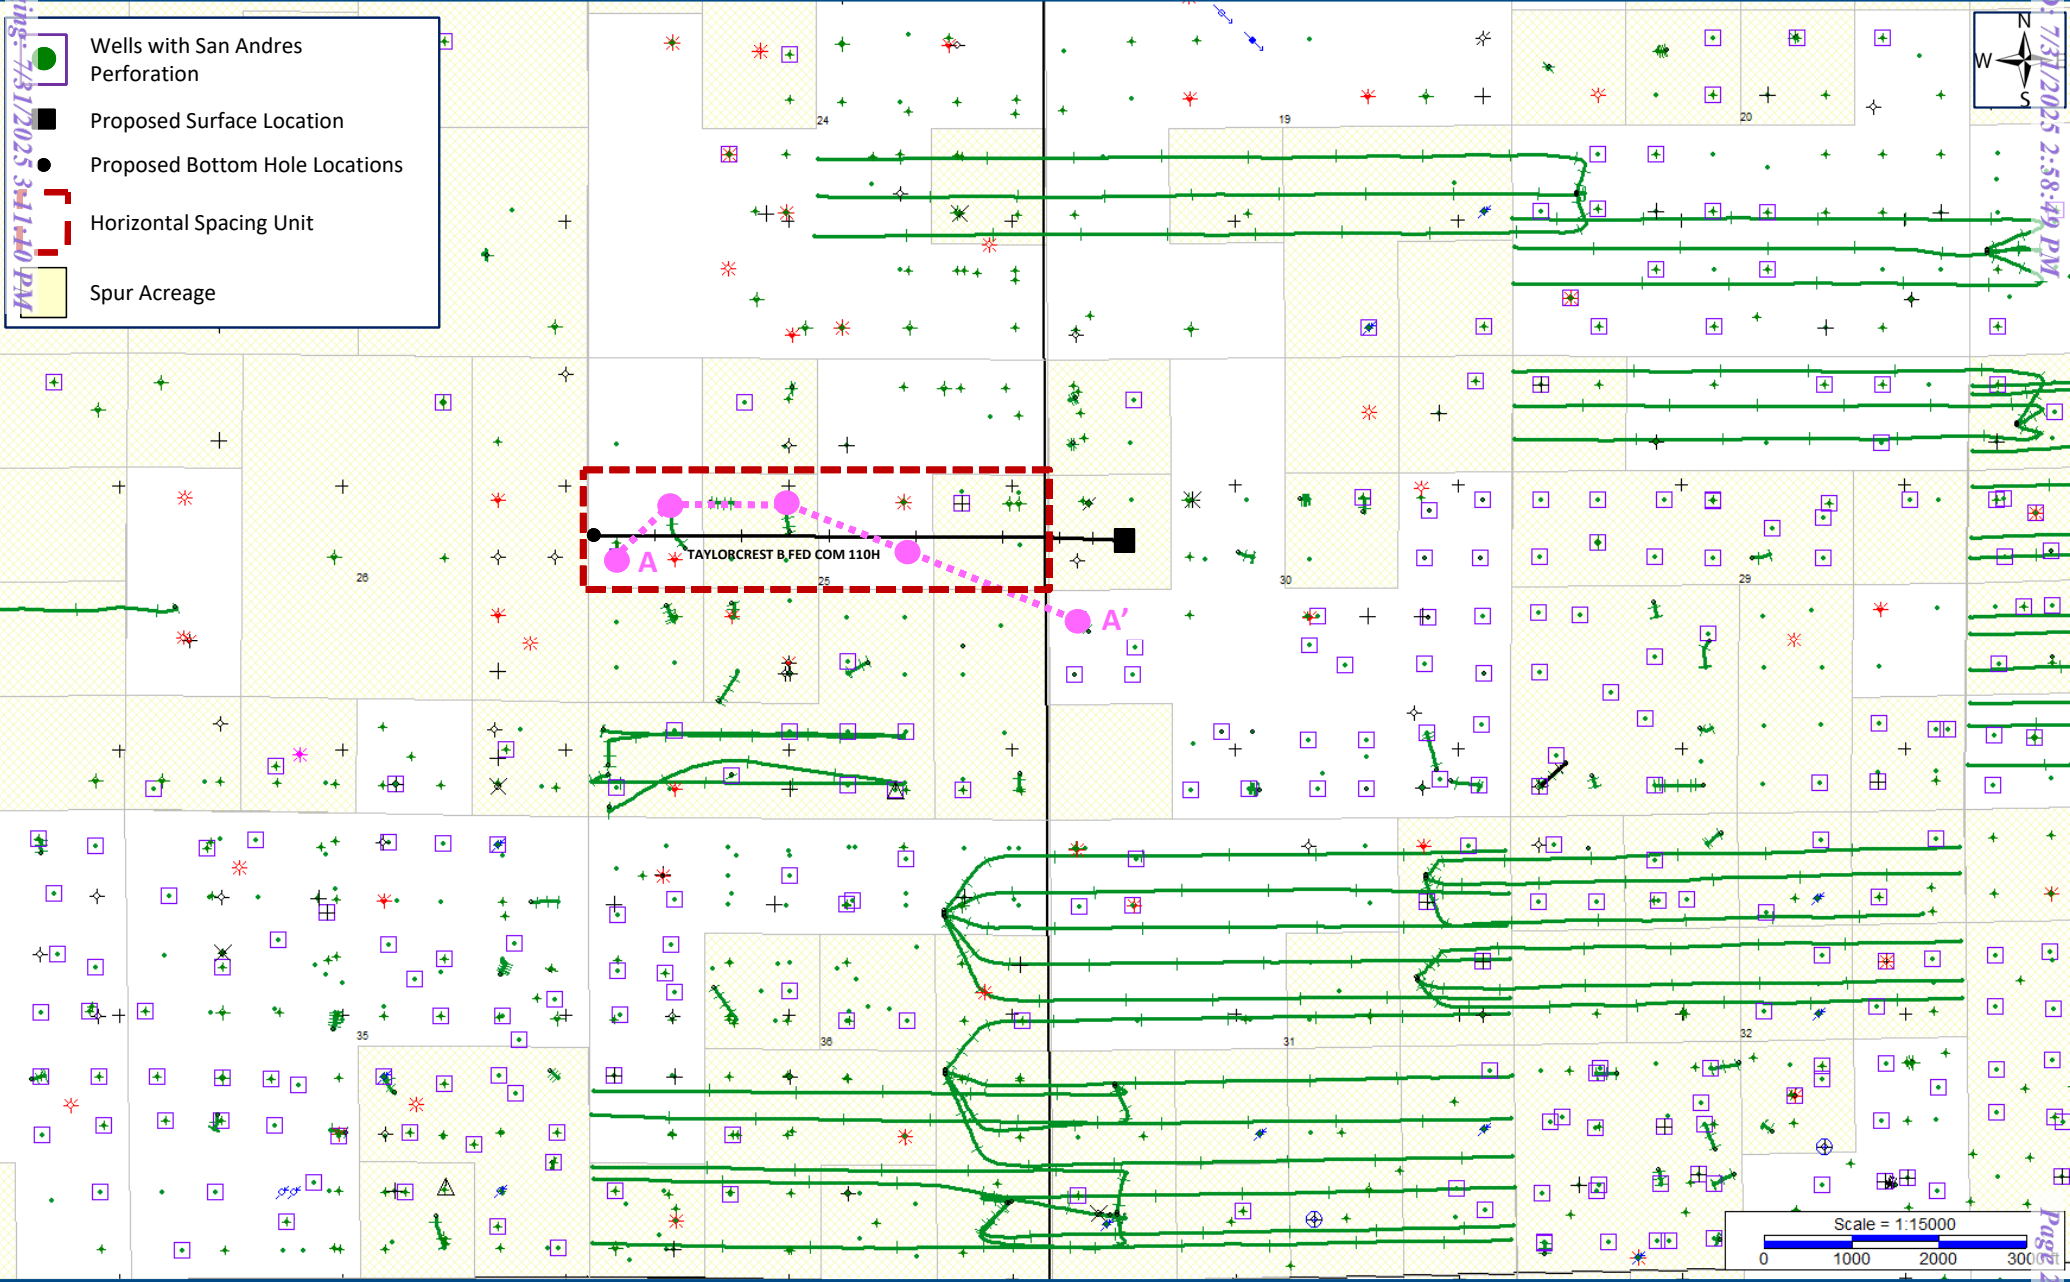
ing: 7/31/2025 3:11:10 PM

Wells with San Andres Perforation

Proposed Surface Location

Proposed Bottom Hole Locations

Horizontal Spacing Unit

Spur Acreage

N
W
S

24
19
20

A
TAYLORCREST B FED COM 110H
A'

26
25
30
29

35
36
31
32

Scale = 1:15000
0 1000 2000 3000

7/31/2025 2:58:49 PM

Page